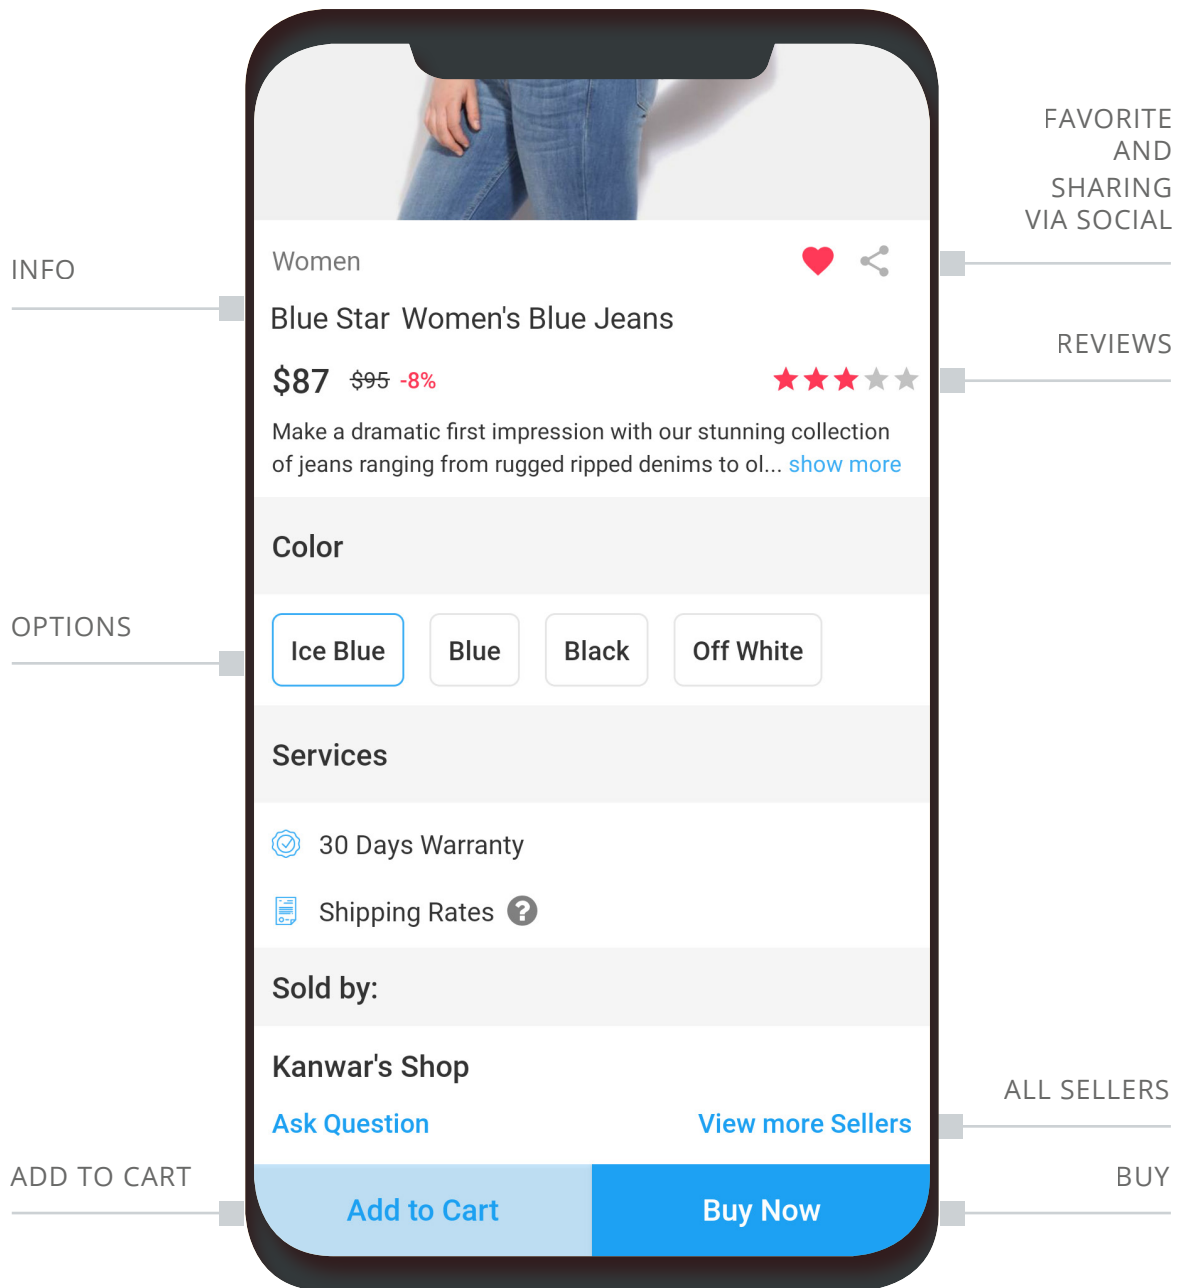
FAVORITE AND SHARING VIA SOCIAL

INFO

Women

Blue Star Women's Blue Jeans

REVIEWS

$87 ~~$95~~ -8%

Make a dramatic first impression with our stunning collection of jeans ranging from rugged ripped denims to ol... show more

Color

OPTIONS

Ice Blue Blue Black Off White

Services

30 Days Warranty

Shipping Rates

Sold by:

Kanwar's Shop

ALL SELLERS

Ask Question View more Sellers

ADD TO CART

BUY

Add to Cart Buy Now